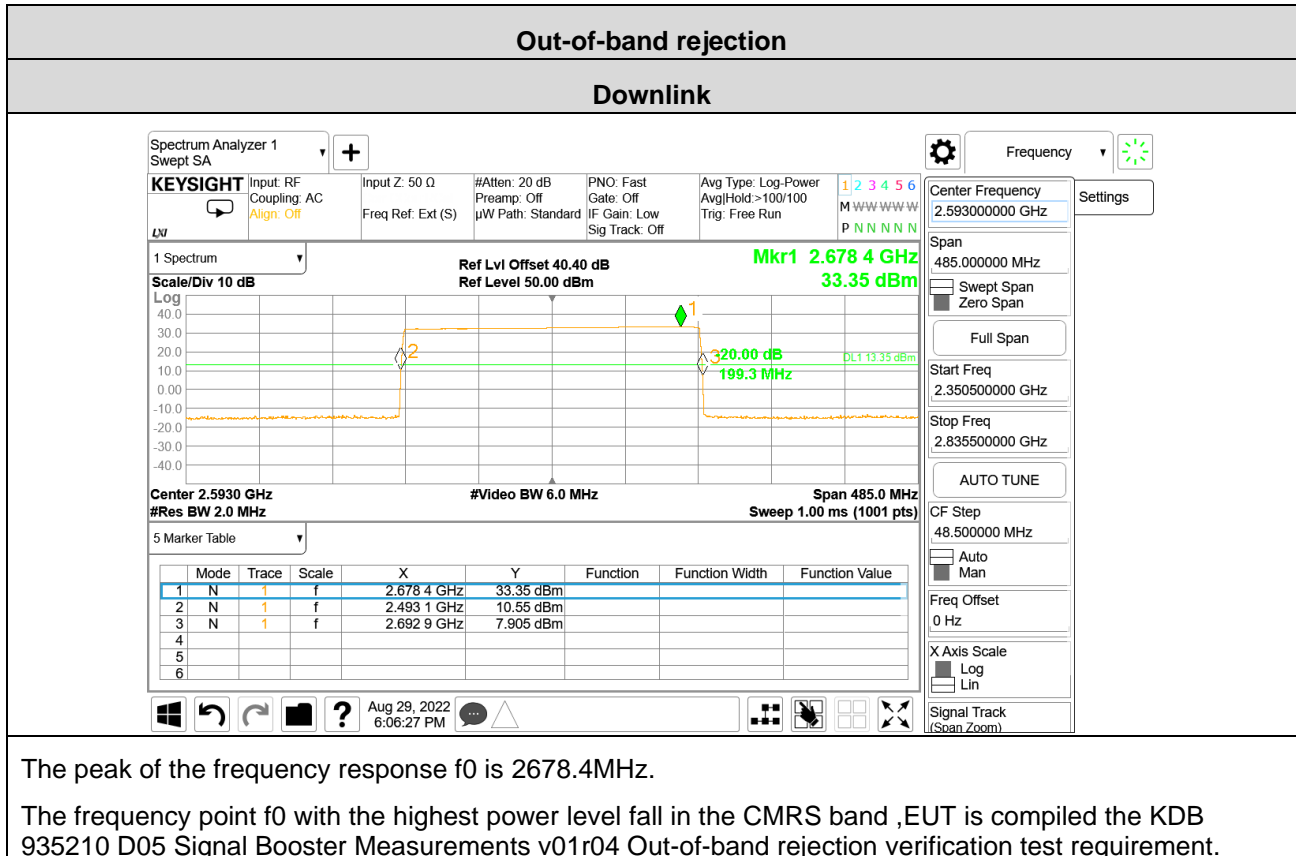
Out-of-band rejection

Downlink

Spectrum Analyzer 1
Swept SA

Frequency

KEYSIGHT Input: RF Coupling: AC Align: Off
Input Z: 50 Ω Freq Ref: Ext (S)
#Atten: 20 dB Preamp: Off µW Path: Standard
PNO: Fast Gate: Off IF Gain: Low Sig Track: Off
Avg Type: Log-Power Avg|Hold:>100/100 Trig: Free Run
1 2 3 4 5 6
M WWWWW
P N N N N N

LXI

Center Frequency
2.593000000 GHz

Settings

1 Spectrum

Ref Lvl Offset 40.40 dB
Ref Level 50.00 dBm

Mkr1 2.678 4 GHz
33.35 dBm

Scale/Div 10 dB
Log

40.0
30.0
20.0
10.0
0.00
-10.0
-20.0
-30.0
-40.0

1
2
3
20.00 dB
199.3 MHz
DL1 13.35 dBm

Center 2.5930 GHz
#Res BW 2.0 MHz
#Video BW 6.0 MHz
Span 485.0 MHz
Sweep 1.00 ms (1001 pts)

Span
485.000000 MHz
Swept Span
Zero Span
Full Span
Start Freq
2.350500000 GHz
Stop Freq
2.835500000 GHz
AUTO TUNE
CF Step
48.500000 MHz
Auto
Man
Freq Offset
0 Hz
X Axis Scale
Log
Lin
Signal Track
(Span Zoom)

5 Marker Table

| | Mode | Trace | Scale | X | Y | Function | Function Width | Function Value |
|---|---|---|---|---|---|---|---|---|
| 1 | N | 1 | f | 2.678 4 GHz | 33.35 dBm | | | |
| 2 | N | 1 | f | 2.493 1 GHz | 10.55 dBm | | | |
| 3 | N | 1 | f | 2.692 9 GHz | 7.905 dBm | | | |
| 4 | | | | | | | | |
| 5 | | | | | | | | |
| 6 | | | | | | | | |

Aug 29, 2022
6:06:27 PM

The peak of the frequency response f0 is 2678.4MHz.

The frequency point f0 with the highest power level fall in the CMRS band ,EUT is compiled the KDB 935210 D05 Signal Booster Measurements v01r04 Out-of-band rejection verification test requirement.